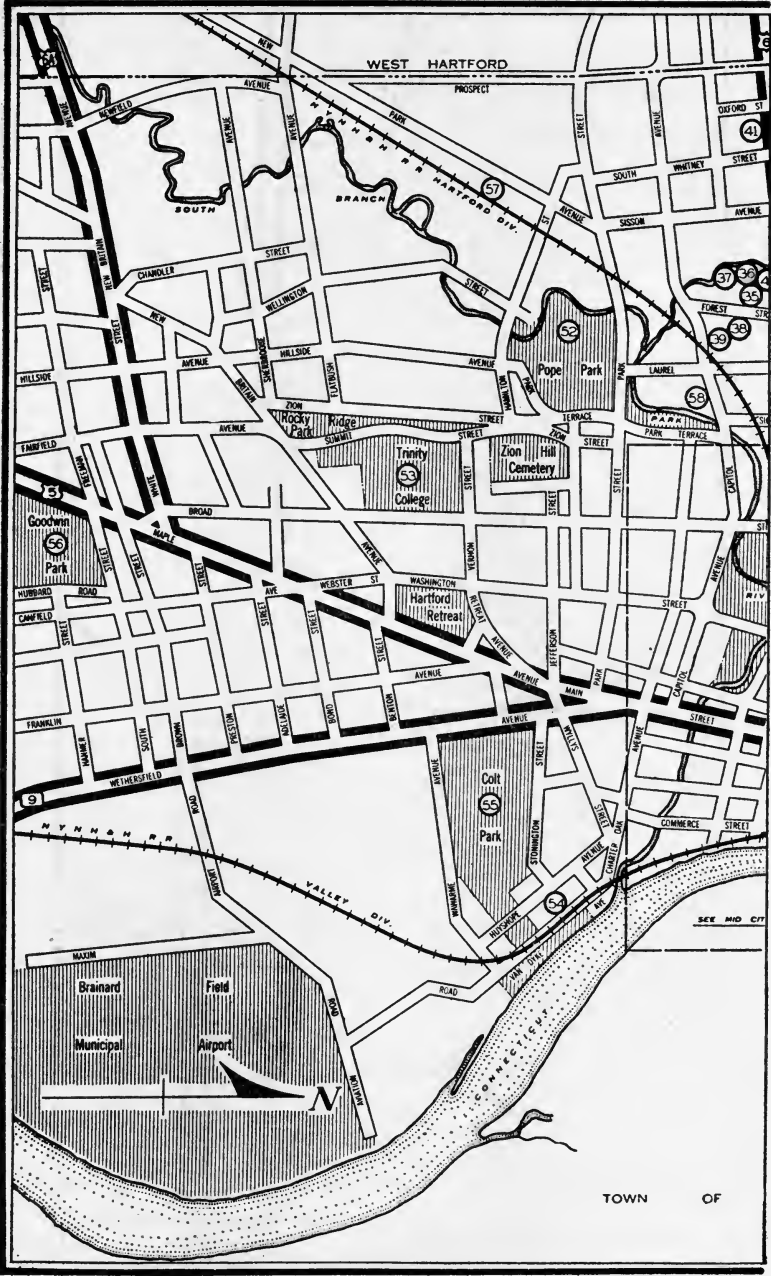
WEST HARTFORD
NEW
PROSPECT
AVENUE
NEWFIELD
AVENUE
AVENUE
N.Y.N.H.&H. R.R. HARTFORD DIV.
PARK
STREET
AVENUE
OXFORD ST
41
SOUTH
WHITNEY
STREET
57
SOUTH
BRANCH
ST
AVENUE
SISSON
AVENUE
STREET
NEW BRITAIN
CHANDLER
STREET
WELLINGTON
STREET
37
36
35
FOREST
38
39
52
Pope Park
NEW
AVENUE
HILLSIDE
HILLSIDE
AVENUE
BRITAIN
SHERBROOKE
ZION
FLATBUSH
HAMILTON
PARK
PARK
LAUREL
58
Rocky Park
Ridge
AVENUE
SUMMIT
STREET
TERRACE
PARK
PARK TERRACE
FAIRFIELD
FAIRFIELD
ZION
STREET
Trinity
53
College
Zion Hill Cemetery
STREET
STREET
CAPITOL
5
WHITE
Goodwin
56
Park
MAPLE
BROAD
AVENUE
VERNON
STREET
STREET
STREET
HUBBARD
ROAD
STREET
AVE
WEBSTER ST
WASHINGTON
Hartford Retreat
RETREAT
JEFFERSON
AVENUE
STREET
CAMFIELD
STREET
STREET
STREET
STREET
AVENUE
AVENUE
MAIN
PARK
CAPITOL
STREET
FRANKLIN
HAMMER
SOUTH
BROWN
PRESTON
ADELAIDE
BOND
BENTON
AVENUE
WETHERSFIELD
9
AVENUE
STREET
Colt
55
Park
AVENUE
LAFAYETTE
COMMERCE
STREET
ROAD
AIRPORT
N.Y.N.H.&H. R.R.
VALLEY DIV.
WAWARME
STONINGTON
AVENUE
CHARTER OAK
HUYSHOPE
54
AVE
SEE MID CIT
MAXIM
ROAD
VAN DYKE
Brainard
Field
ROAD
Municipal
Airport
N
AVIATION
CONNECTICUT
TOWN OF